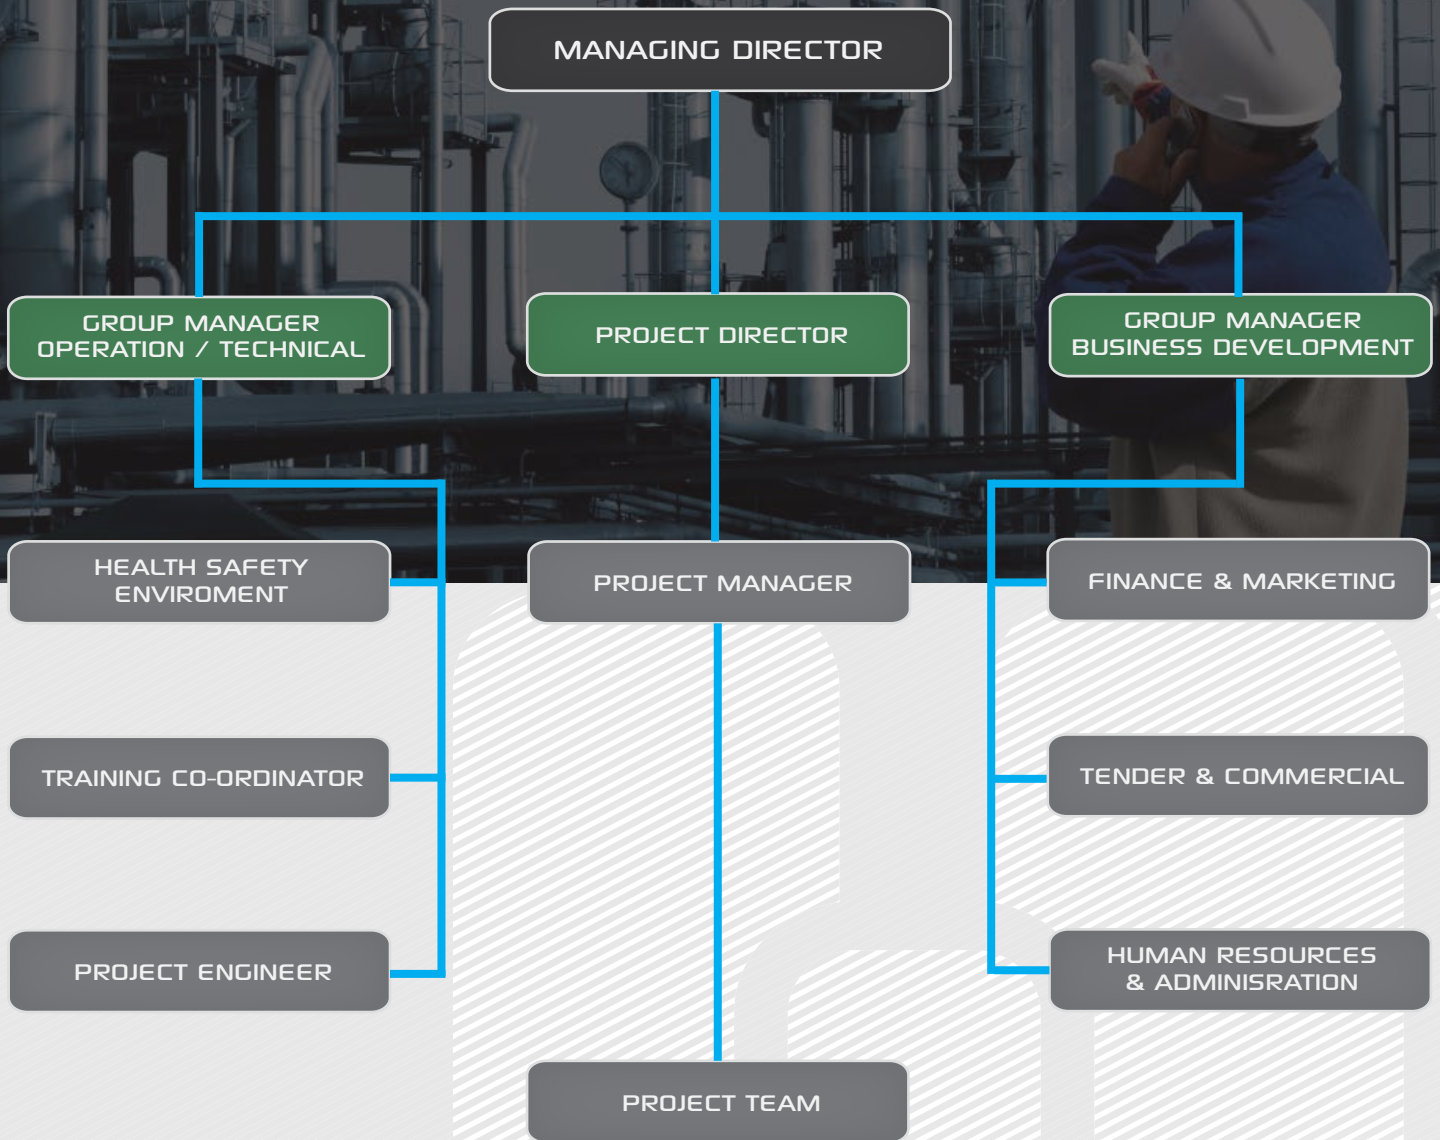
MANAGING DIRECTOR

GROUP MANAGER OPERATION / TECHNICAL

PROJECT DIRECTOR

GROUP MANAGER BUSINESS DEVELOPMENT

HEALTH SAFETY ENVIROMENT

PROJECT MANAGER

FINANCE & MARKETING

TRAINING CO-ORDINATOR

TENDER & COMMERCIAL

PROJECT ENGINEER

HUMAN RESOURCES & ADMINISRATION

PROJECT TEAM